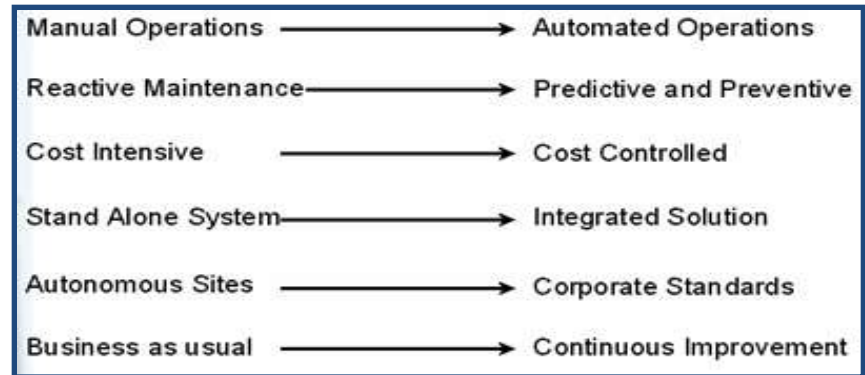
Manual Operations → Automated Operations

Reactive Maintenance → Predictive and Preventive

Cost Intensive → Cost Controlled

Stand Alone System → Integrated Solution

Autonomous Sites → Corporate Standards

Business as usual → Continuous Improvement